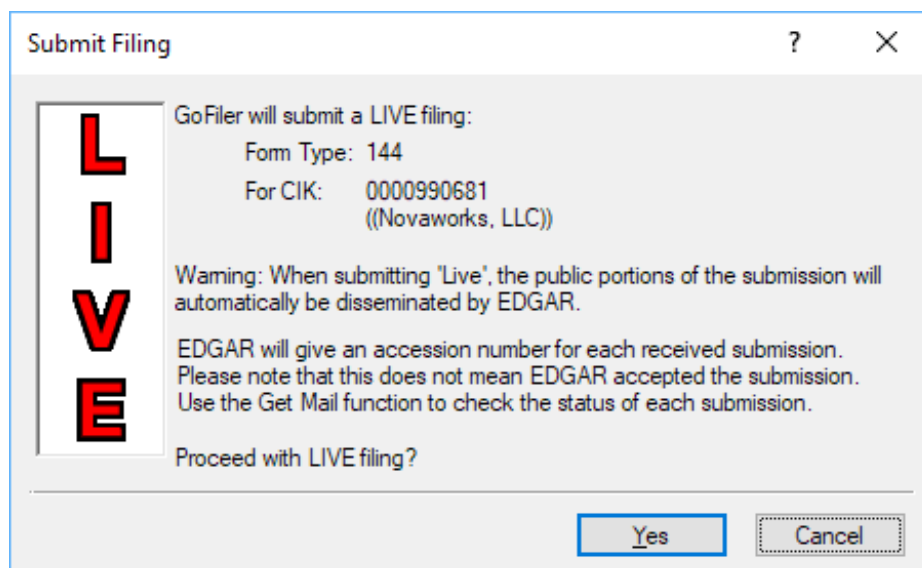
Submit Filing

?

X

L
I
V
E

GoFiler will submit a LIVE filing:

Form Type: 144

For CIK: 0000990681
((Novaworks, LLC))

Warning: When submitting 'Live', the public portions of the submission will automatically be disseminated by EDGAR.

EDGAR will give an accession number for each received submission. Please note that this does not mean EDGAR accepted the submission. Use the Get Mail function to check the status of each submission.

Proceed with LIVE filing?

Yes

Cancel